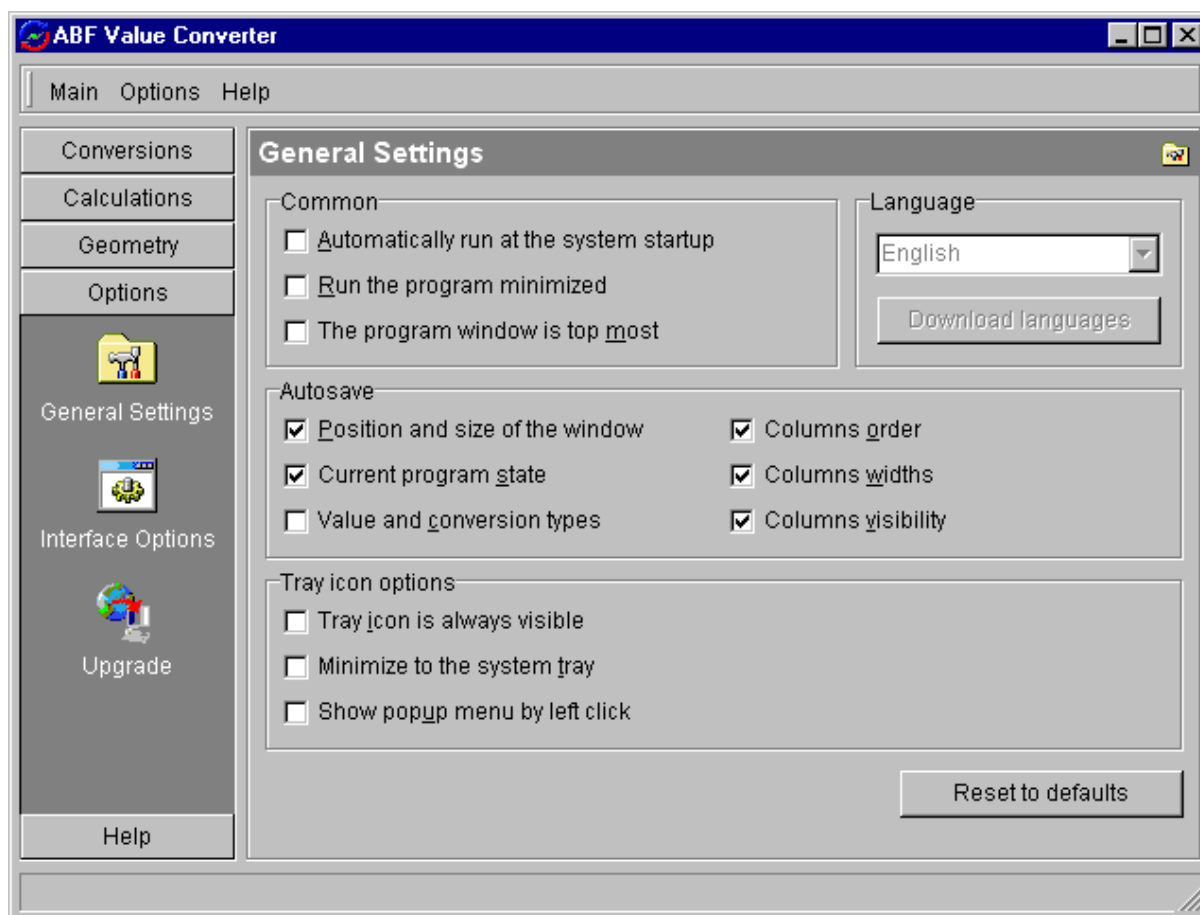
ABF Value Converter

Main Options Help

Conversions
Calculations
Geometry
Options

General Settings

Interface Options

Upgrade

Help

General Settings

Common
Automatically run at the system startup
Run the program minimized
The program window is top most

Language
English
Download languages

Autosave
Position and size of the window
Current program state
Value and conversion types
Columns order
Columns widths
Columns visibility

Tray icon options
Tray icon is always visible
Minimize to the system tray
Show popup menu by left click

Reset to defaults